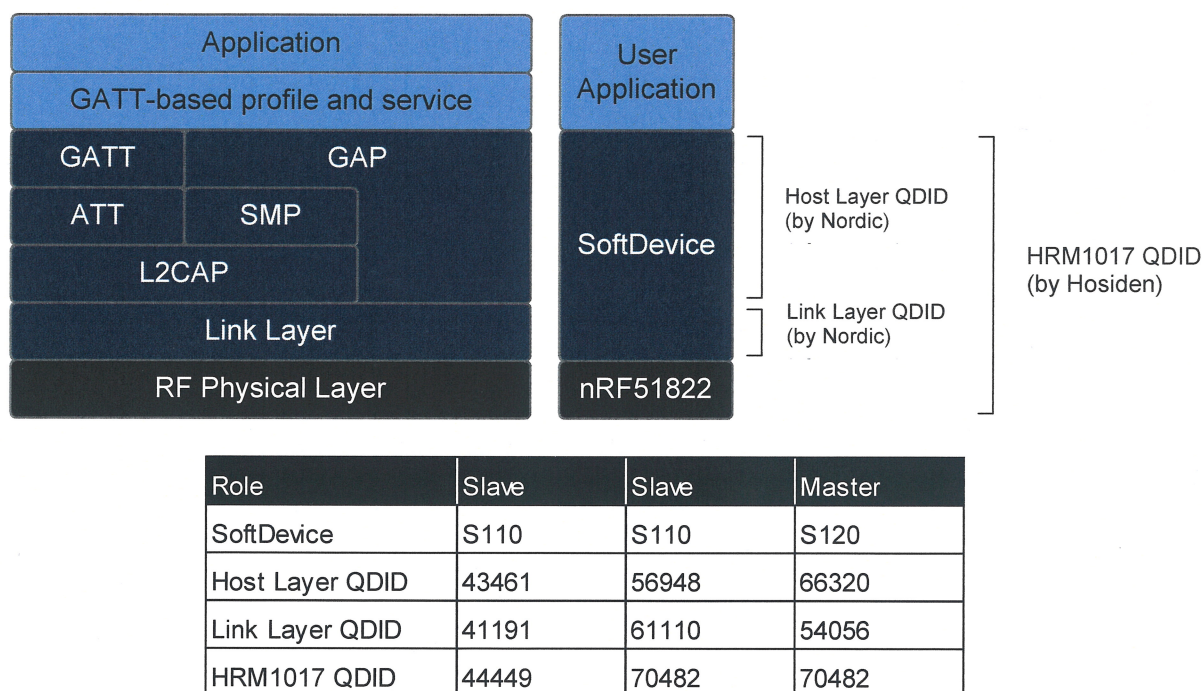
Application

GATT-based profile and service

GATT

GAP

ATT

SMP

L2CAP

Link Layer

RF Physical Layer

User Application

SoftDevice

nRF51822

Host Layer QDID (by Nordic)

Link Layer QDID (by Nordic)

HRM1017 QDID (by Hosiden)

| Role | Slave | Slave | Master |
|---|---|---|---|
| SoftDevice | S110 | S110 | S120 |
| Host Layer QDID | 43461 | 56948 | 66320 |
| Link Layer QDID | 41191 | 61110 | 54056 |
| HRM1017 QDID | 44449 | 70482 | 70482 |